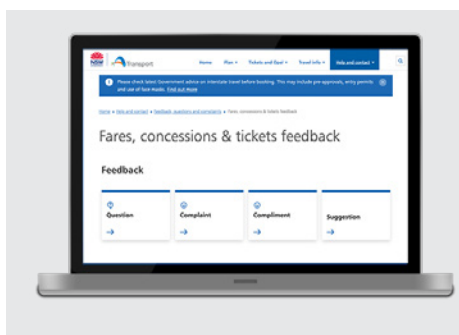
NSW GOVERNMENT Transport

Home Plan Tickets and Opal Travel info Help and contact

Please check latest Government advice on interstate travel before booking. This may include pre-approvals, entry permits and use of face masks. Find out more

Home > Help and contact > Feedback, questions and complaints > Fares, concessions & tickets feedback

Fares, concessions & tickets feedback

Feedback

Question

Complaint

Compliment

Suggestion